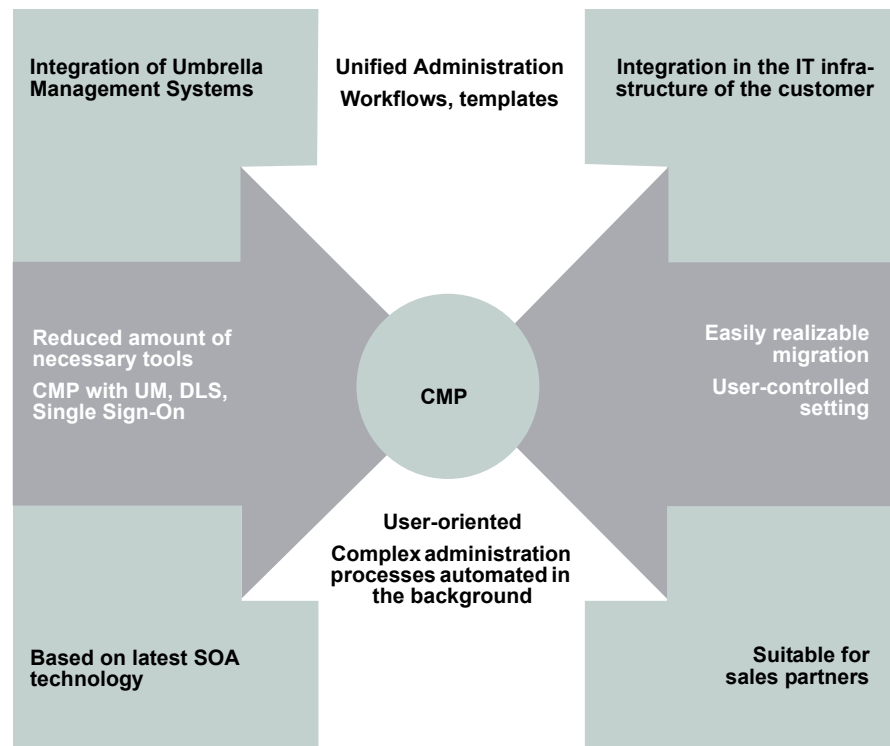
Integration of Umbrella Management Systems

Unified Administration

Workflows, templates

Integration in the IT infrastructure of the customer

Reduced amount of necessary tools

CMP with UM, DLS, Single Sign-On

CMP

Easily realizable migration

User-controlled setting

User-oriented

Complex administration processes automated in the background

Based on latest SOA technology

Suitable for sales partners